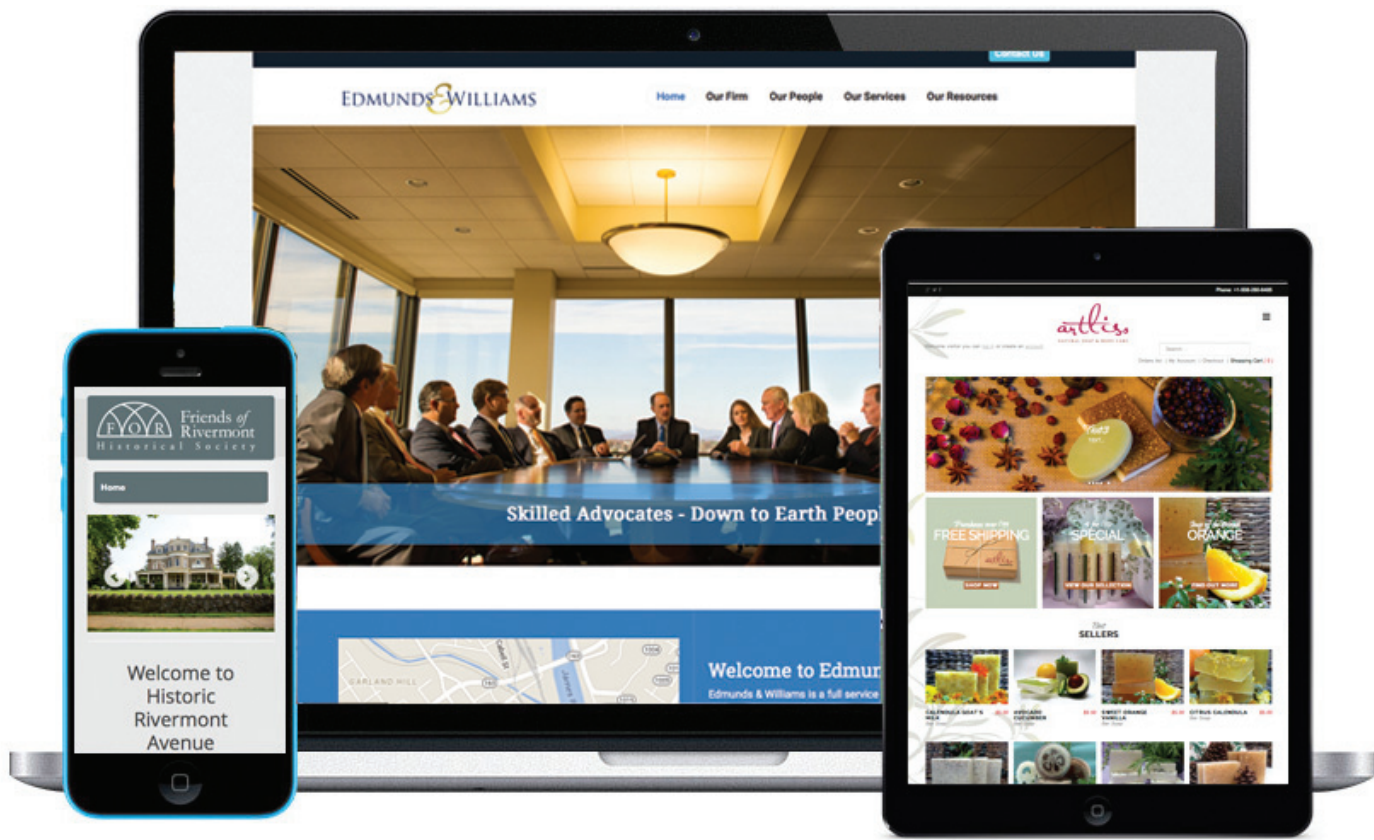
Contact Us

EDMUNDS & WILLIAMS

Home Our Firm Our People Our Services Our Resources

Skilled Advocates - Down to Earth Peopl

GARLAND HILL

Welcome to Edmun

Edmunds & Williams is a full service

FOR Friends of Rivermont Historical Society

Home

Welcome to Historic Rivermont Avenue

artliss

NATURAL SOAP & BODY CARE

FREE SHIPPING

SHOP NOW

SPECIAL

VIEW OUR SELECTION

ORANGE

FIND OUT MORE

SELLERS

CALENDULA GOAT'S MILK

AVOCADO CUCUMBER

SWEET ORANGE VANILLA

CITRUS CALENDULA